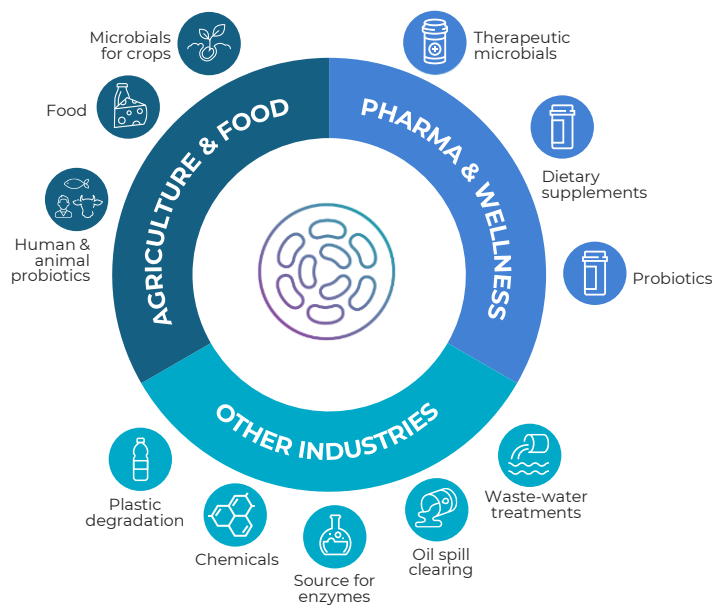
AGRICULTURE & FOOD

Microbials for crops

Food

Human & animal probiotics

PHARMA & WELLNESS

Therapeutic microbials

Dietary supplements

Probiotics

OTHER INDUSTRIES

Plastic degradation

Chemicals

Source for enzymes

Oil spill clearing

Waste-water treatments